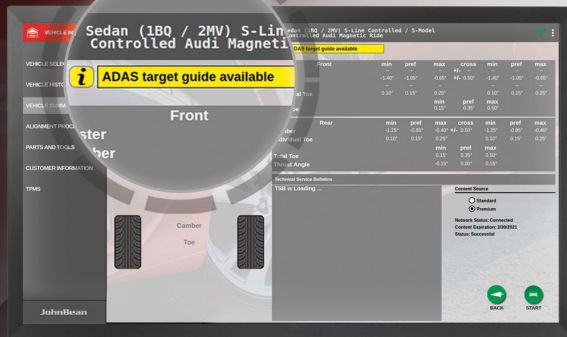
VEHICLE INF

Sedan (1BQ / 2MV) S-Line
Controlled Audi Magneti

edan (1BQ / 2MV) S-Line Controlled / S-Model
ontrolled Audi Magnetic Ride

ADAS target guide available

ADAS target guide available

VEHICLE SELE

VEHICLE HIST

VEHICLE SUMM

ALIGNMENT PROC

PARTS AND TOOLS

CUSTOMER INFORMATION

TPMS

Front

ster
ber

| Front | min | pref | max | cross | min | pref | max |
|---|---|---|---|---|---|---|---|
| | -1.40° | -1.05° | -0.65° | +/- 0.50° | -1.40° | -1.05° | -0.65° |
| al Toe | 0.10° | 0.15° | 0.25° | | 0.10° | 0.15° | 0.25° |
| e | | | min 0.15° | pref 0.35° | max 0.50° | | |

| Rear | min | pref | max | cross | min | pref | max |
|---|---|---|---|---|---|---|---|
| ber | -1.25° | -0.85° | -0.40° | +/- 0.50° | -1.25° | -0.85° | -0.40° |
| ividual Toe | 0.10° | 0.15° | 0.25° | | 0.10° | 0.15° | 0.25° |
| Total Toe | | | 0.15° | 0.35° | 0.50° | | |
| Thrust Angle | | | -0.15° | 0.00° | 0.15° | | |

Technical Service Bulletins

TSB is Loading ...

Content Source
Standard
Premium

Network Status: Connected
Content Expiration: 3/30/2021
Status: Successful

Camber

Toe

JohnBean

BACK

START